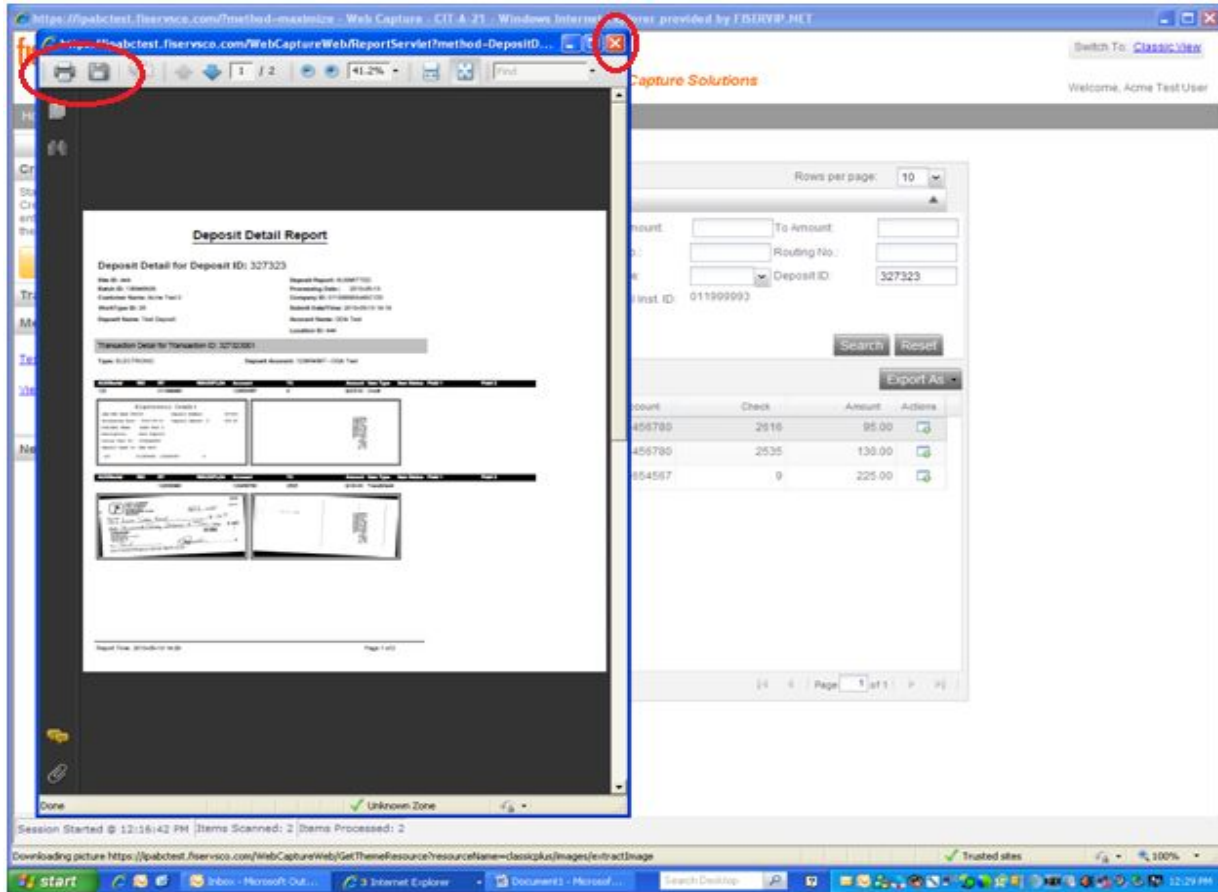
https://ipabctest.fiservsco.com/?method=maximize - Web Capture - CIT-A-21 - Windows Internet Explorer provided by FISERVIP.NET

https://ipabctest.fiservsco.com/WebCaptureWeb/ReportServlet?method=DepositD...

1 / 2

41.2%

Find

Switch To: Classic View

Capture Solutions

Welcome, Acme Test User

Deposit Detail Report

Deposit Detail for Deposit ID: 327323

Transaction Detail for Transaction ID: 327323001

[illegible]

Report Time: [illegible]

Page 1 of 2

Rows per page: 10

Amount:

To Amount:

Routing No.:

Deposit ID: 327323

Inst. ID: 011999993

Search

Reset

Export As

Account | Check | Amount | Actions
456780 | 2616 | 95.00
456780 | 2535 | 130.00
654567 | 9 | 225.00

Page 1 of 1

Done

Unknown Zone

Session Started @ 12:16:42 PM Items Scanned: 2 Items Processed: 2

Downloading picture https://ipabctest.fiservsco.com/WebCaptureWeb/GetThemeResource?resourceName=classicplus/images/extractImage

Trusted sites

100%

start

Inbox - Microsoft Out...

3 Internet Explorer

Document1 - Microsof...

Search Desktop

12:29 PM